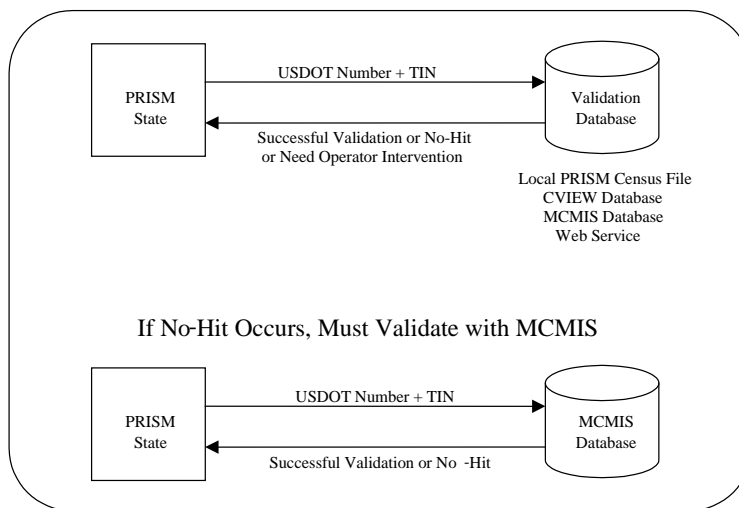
PRISM State

USDOT Number + TIN

Validation Database

Successful Validation or No-Hit or Need Operator Intervention

Local PRISM Census File
CVIEW Database
MCMIS Database
Web Service

If No-Hit Occurs, Must Validate with MCMIS

PRISM State

USDOT Number + TIN

MCMIS Database

Successful Validation or No -Hit